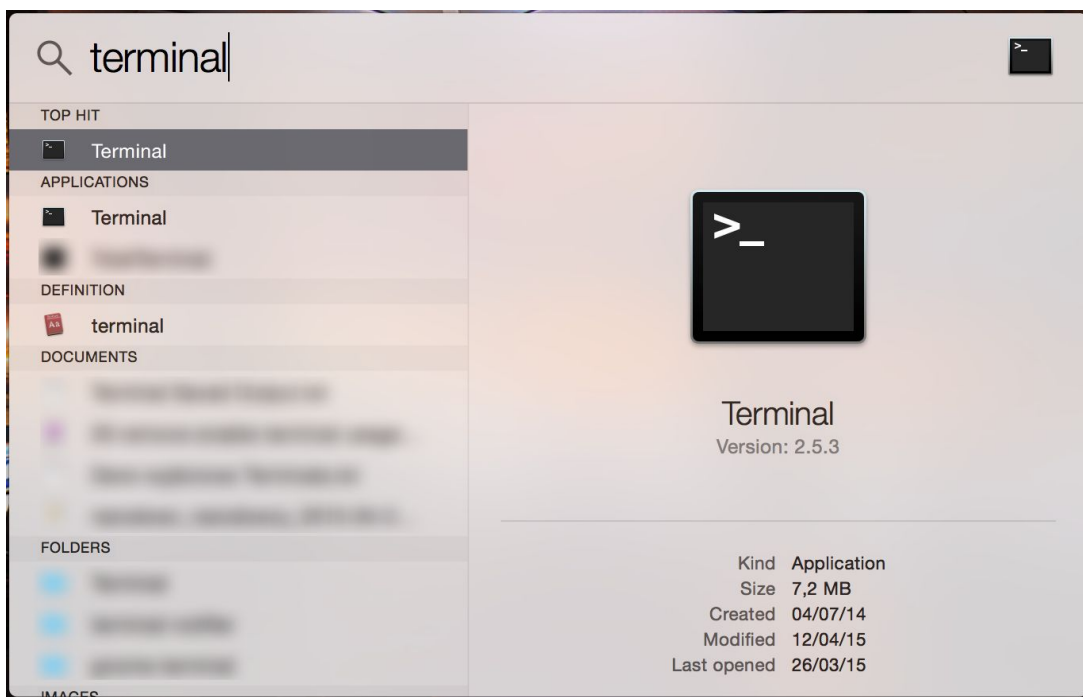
terminal

TOP HIT

Terminal

APPLICATIONS

Terminal

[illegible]

DEFINITION

terminal

DOCUMENTS

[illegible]

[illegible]

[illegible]

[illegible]

FOLDERS

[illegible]

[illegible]

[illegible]

IMAGES

>_

Terminal

Version: 2.5.3

| | |
|---|---|
| Kind | Application |
| Size | 7,2 MB |
| Created | 04/07/14 |
| Modified | 12/04/15 |
| Last opened | 26/03/15 |